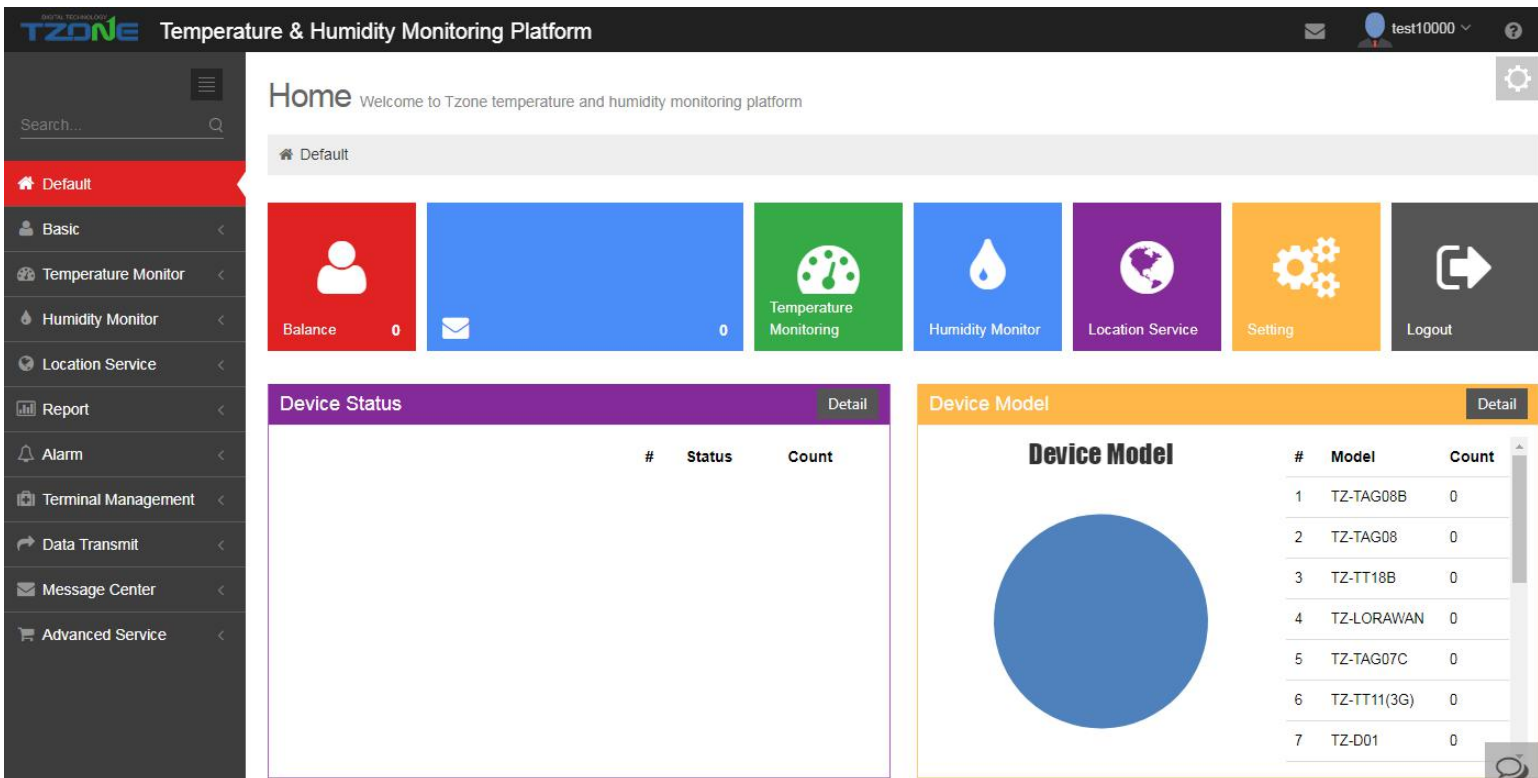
DIGITAL TECHNOLOGY
TZONE Temperature & Humidity Monitoring Platform

test10000

Search...

Default
Basic
Temperature Monitor
Humidity Monitor
Location Service
Report
Alarm
Terminal Management
Data Transmit
Message Center
Advanced Service

Home Welcome to Tzone temperature and humidity monitoring platform

Default

Balance 0
0
Temperature Monitoring
Humidity Monitor
Location Service
Setting
Logout

Device Status
Detail

| # | Status | Count |
|---|---|---|

Device Model
Detail

Device Model

| # | Model | Count |
|---|---|---|
| 1 | TZ-TAG08B | 0 |
| 2 | TZ-TAG08 | 0 |
| 3 | TZ-TT18B | 0 |
| 4 | TZ-LORAWAN | 0 |
| 5 | TZ-TAG07C | 0 |
| 6 | TZ-TT11(3G) | 0 |
| 7 | TZ-D01 | 0 |